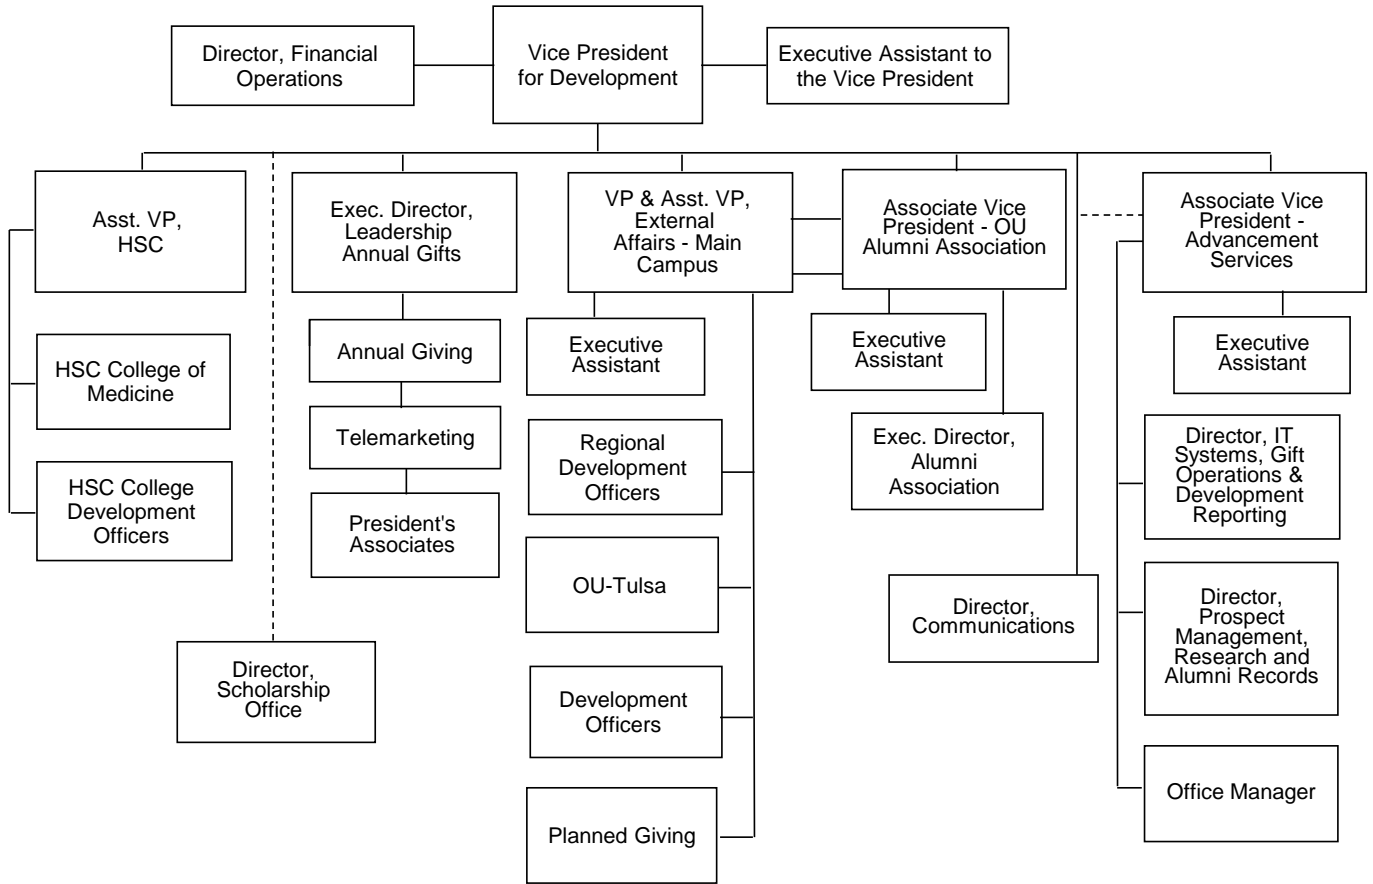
Director, Financial Operations

Vice President for Development

Executive Assistant to the Vice President

Asst. VP, HSC

HSC College of Medicine

HSC College Development Officers

Director, Scholarship Office

Exec. Director, Leadership Annual Gifts

Annual Giving

Telemarketing

President's Associates

VP & Asst. VP, External Affairs - Main Campus

Executive Assistant

Regional Development Officers

OU-Tulsa

Development Officers

Planned Giving

Associate Vice President - OU Alumni Association

Executive Assistant

Exec. Director, Alumni Association

Director, Communications

Associate Vice President - Advancement Services

Executive Assistant

Director, IT Systems, Gift Operations & Development Reporting

Director, Prospect Management, Research and Alumni Records

Office Manager